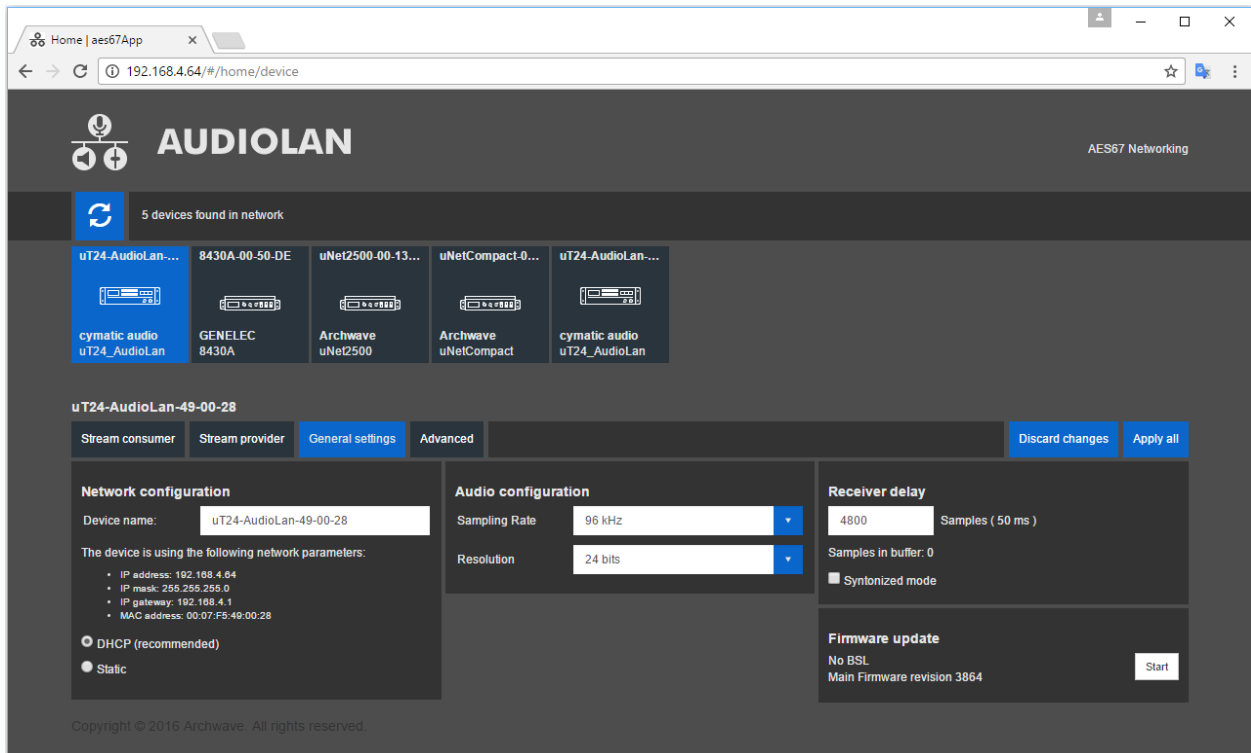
Home | aes67App ×

192.168.4.64/#/home/device

AUDIOLAN

AES67 Networking

5 devices found in network

uT24-AudioLan-...
cymatic audio
uT24_AudioLan

8430A-00-50-DE
GENELEC
8430A

uNet2500-00-13...
Archwave
uNet2500

uNetCompact-0...
Archwave
uNetCompact

uT24-AudioLan-...
cymatic audio
uT24_AudioLan

uT24-AudioLan-49-00-28

Stream consumer | Stream provider | General settings | Advanced | Discard changes | Apply all

Network configuration

Device name: uT24-AudioLan-49-00-28

The device is using the following network parameters:

- IP address: 192.168.4.64
- IP mask: 255.255.255.0
- IP gateway: 192.168.4.1
- MAC address: 00:07:F5:49:00:28

DHCP (recommended)

Static

Audio configuration

Sampling Rate 96 kHz

Resolution 24 bits

Receiver delay

4800 Samples ( 50 ms )

Samples in buffer: 0

Syntonized mode

Firmware update

No BSL
Main Firmware revision 3864

Start

Copyright © 2016 Archwave. All rights reserved.